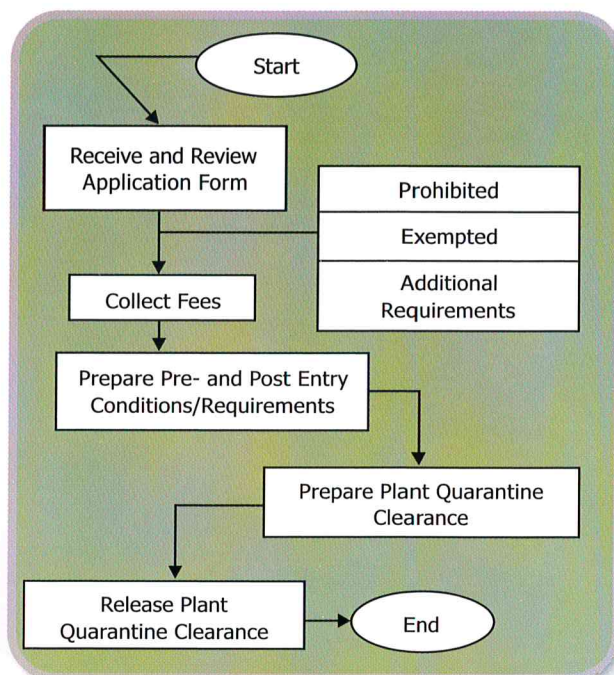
Start

Receive and Review Application Form

Prohibited

Exempted

Additional Requirements

Collect Fees

Prepare Pre- and Post Entry Conditions/Requirements

Prepare Plant Quarantine Clearance

Release Plant Quarantine Clearance

End